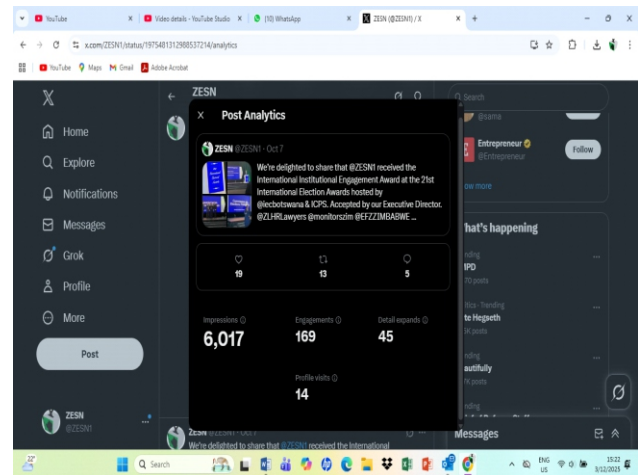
YouTube × Video details - YouTube Studio × (10) WhatsApp × ZESN (@ZESN1) / X × +

x.com/ZESN1/status/1975481312988537214/analytics

YouTube Maps Gmail Adobe Acrobat

X

Home

Explore

Notifications

Messages

Grok

Profile

More

Post

ZESN
@ZESN1

ZESN

Search

@sama

Entrepreneur
@Entrepreneur

Follow

ow more

hat's happening

nding
IPD
70 posts

itics · Trending
te Hegseth
5K posts

nding
autifully
1K posts

nding

Messages

Post Analytics

ZESN @ZESN1 · Oct 7

We're delighted to share that @ZESN1 received the International Institutional Engagement Award at the 21st International Election Awards hosted by @iecbotswana & ICPS. Accepted by our Executive Director. @ZLHRLawyers @monitorszim @EFZZIMBABWE ...

19

13

5

Impressions

6,017

Engagements

169

Detail expands

45

Profile visits

14

ZESN @ZESN1 · Oct 7
We're delighted to share that @ZESN1 received the International

Search

ENG US

15:22
8/10/2025